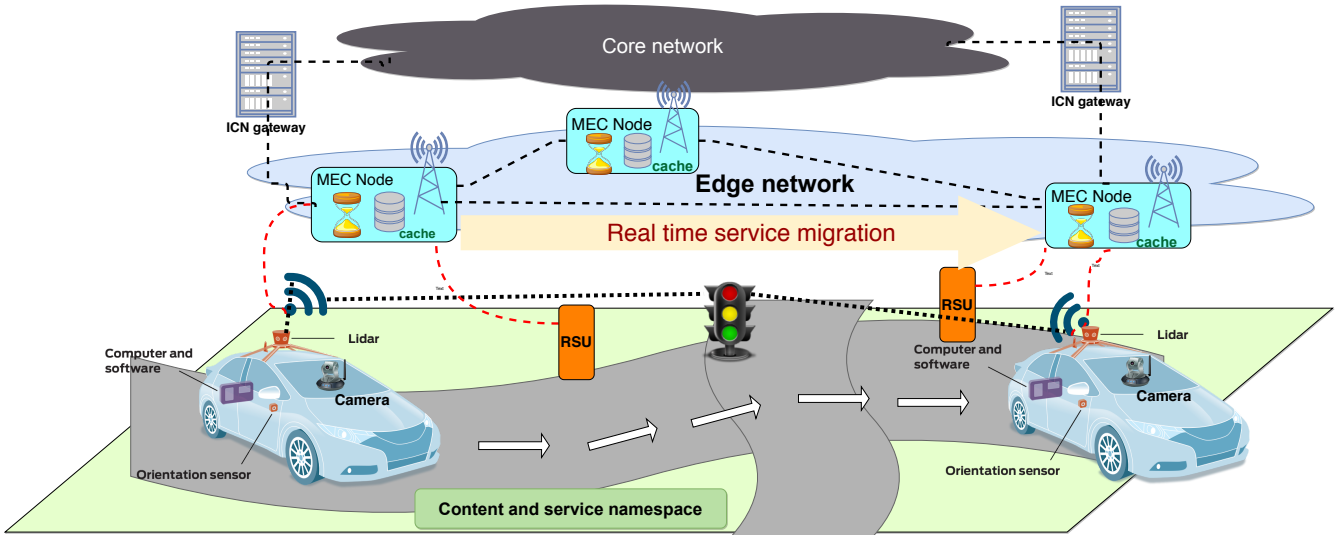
Core network

ICN gateway

ICN gateway

MEC Node

cache

MEC Node

cache

Edge network

MEC Node

cache

Real time service migration

RSU

RSU

Lidar

Computer and software

Camera

Orientation sensor

Lidar

Computer and software

Camera

Orientation sensor

Content and service namespace